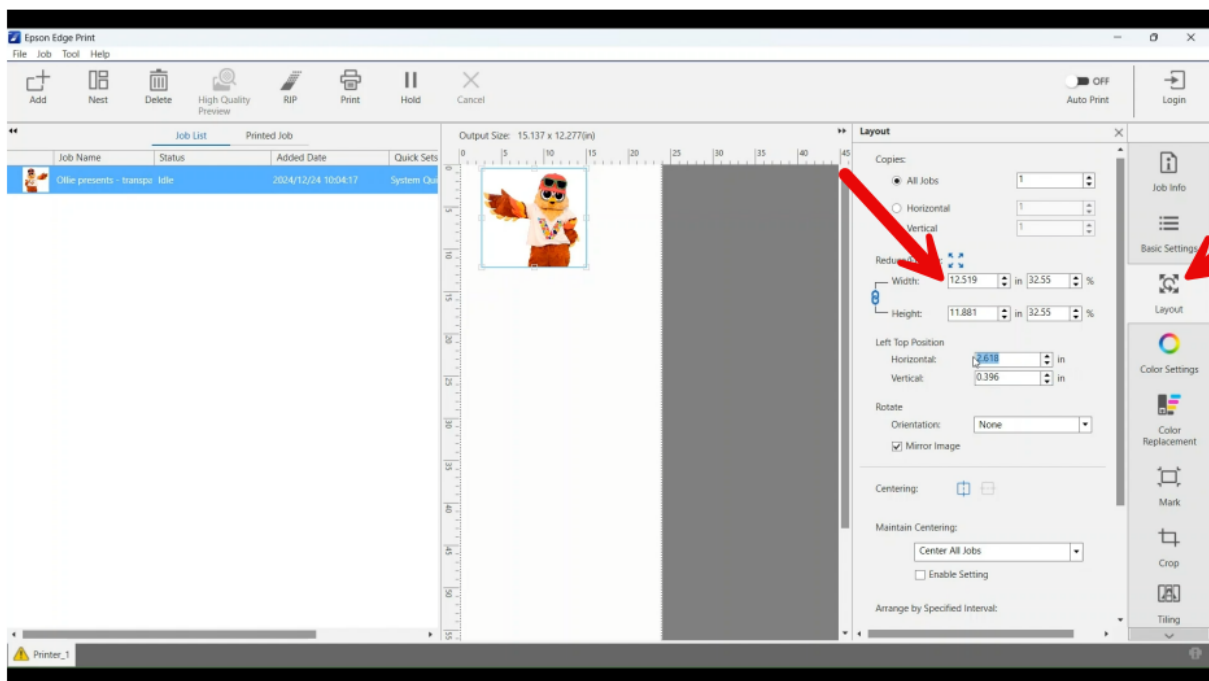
Epson Edge Print

File Job Tool Help

Add Nest Delete High Quality Preview RIP Print Hold Cancel

OFF
Auto Print

Login

Job List Printed Job

| Job Name | Status | Added Date | Quick Sets |
|---|---|---|---|
| Ollie presents - transpa | Idle | 2024/12/24 10:04:17 | System Qu |

Output Size: 15.137 x 12.277(in)

0 5 10 15 20 25 30 35 40 45

Layout

Copies:
All Jobs 1
Horizontal 1
Vertical 1

Redu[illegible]
Width: 12.519 in 32.55 %
Height: 11.881 in 32.55 %

Left Top Position
Horizontal: 2.618 in
Vertical: 0.396 in

Rotate
Orientation: None
Mirror Image

Centering:

Maintain Centering:
Center All Jobs
Enable Setting

Arrange by Specified Interval:

Job Info
Basic Settings
Layout
Color Settings
Color Replacement
Mark
Crop
Tiling

Printer_1